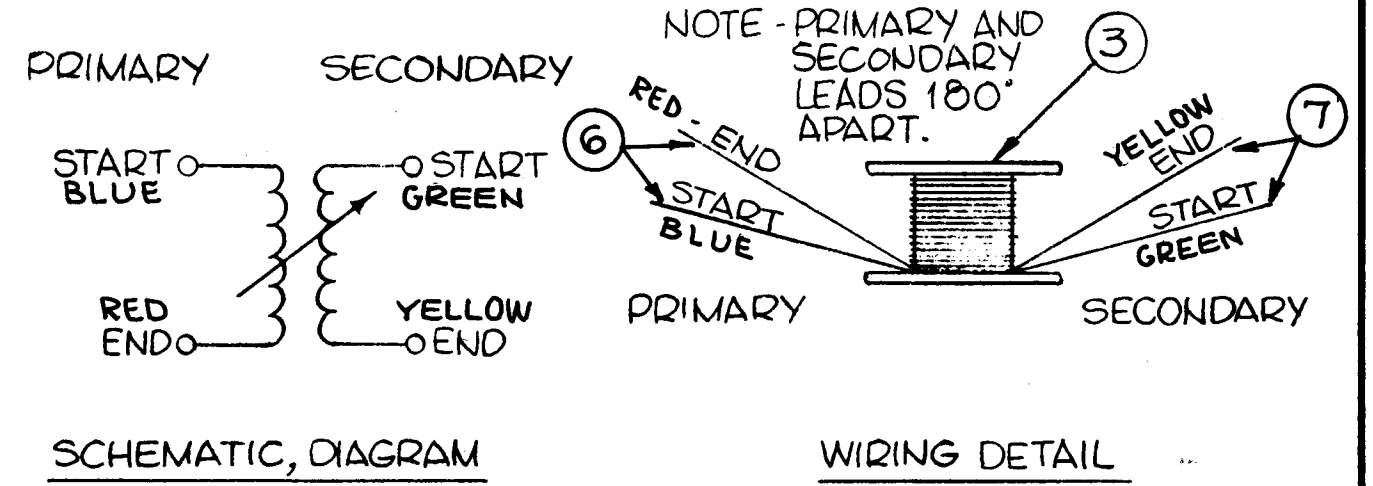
PRIMARY SECONDARY

START BLUE

START GREEN

RED END

YELLOW END

SCHEMATIC, DIAGRAM

NOTE - PRIMARY AND SECONDARY LEADS 180° APART.

3

6

RED - END

START BLUE

7

YELLOW END

START GREEN

PRIMARY

SECONDARY

WIRING DETAIL